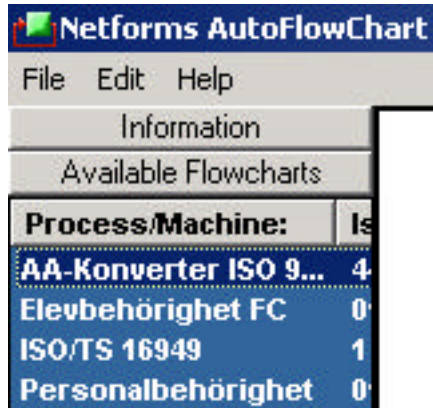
Netforms AutoFlowChart

File Edit Help

Information

Available Flowcharts

| Process/Machine: | Is |
|---|---|
| AA-Konverter ISO 9... | 4 |
| Elevbehörighet FC | 0 |
| ISO/TS 16949 | 1 |
| Personalbehörighet | 0 |